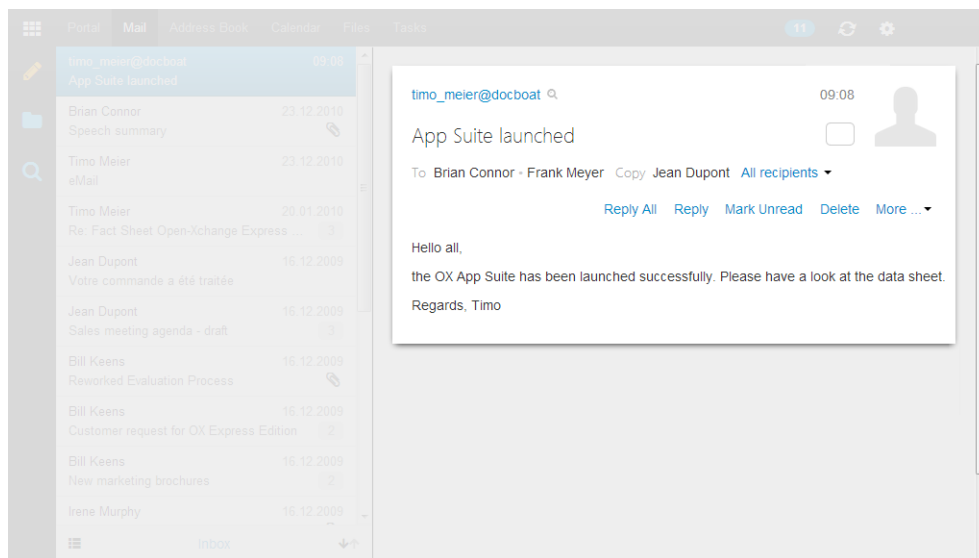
Portal Mail Address Book Calendar Files Tasks

11

timo_meier@docboat 09:08
App Suite launched

Brian Connor 23.12.2010
Speech summary

Timo Meier 23.12.2010
eMail

Timo Meier 20.01.2010
Re: Fact Sheet Open-Xchange Express ... 3

Jean Dupont 16.12.2009
Votre commande a été traitée

Jean Dupont 16.12.2009
Sales meeting agenda - draft 3

Bill Keens 16.12.2009
Reworked Evaluation Process

Bill Keens 16.12.2009
Customer request for OX Express Edition 2

Bill Keens 16.12.2009
New marketing brochures 2

Irene Murphy 16.12.2009

Inbox

timo_meier@docboat 09:08

App Suite launched

To Brian Connor • Frank Meyer Copy Jean Dupont All recipients

Reply All Reply Mark Unread Delete More ...

Hello all,

the OX App Suite has been launched successfully. Please have a look at the data sheet.

Regards, Timo